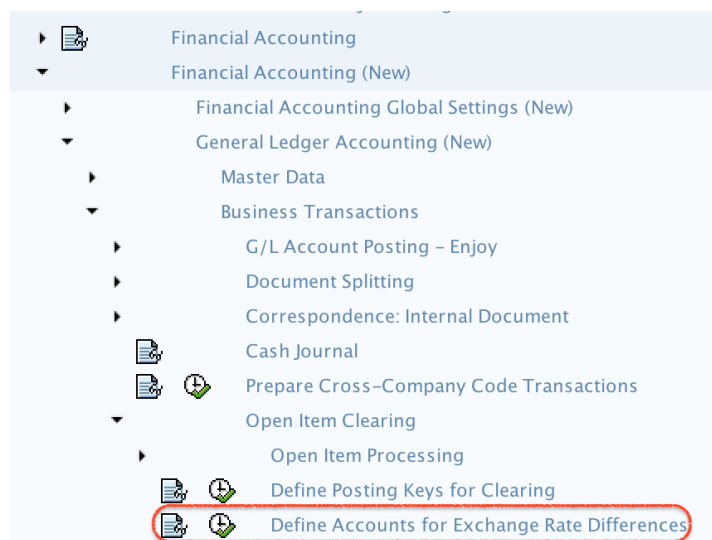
Financial Accounting

Financial Accounting (New)

Financial Accounting Global Settings (New)

General Ledger Accounting (New)

Master Data

Business Transactions

G/L Account Posting - Enjoy

Document Splitting

Correspondence: Internal Document

Cash Journal

Prepare Cross-Company Code Transactions

Open Item Clearing

Open Item Processing

Define Posting Keys for Clearing

Define Accounts for Exchange Rate Differences